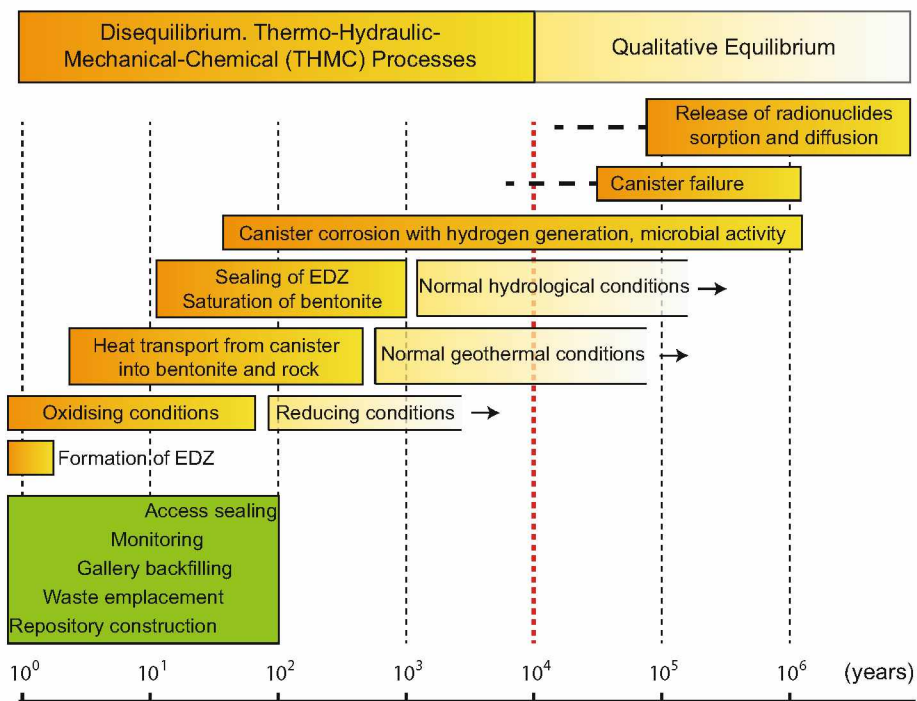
Disequilibrium. Thermo-Hydraulic-Mechanical-Chemical (THMC) Processes

Qualitative Equilibrium

Release of radionuclides sorption and diffusion

Canister failure

Canister corrosion with hydrogen generation, microbial activity

Sealing of EDZ
Saturation of bentonite

Normal hydrological conditions

Heat transport from canister into bentonite and rock

Normal geothermal conditions

Oxidising conditions

Reducing conditions

Formation of EDZ

Access sealing
Monitoring
Gallery backfilling
Waste emplacement
Repository construction

$10^0$ $10^1$ $10^2$ $10^3$ $10^4$ $10^5$ $10^6$ (years)